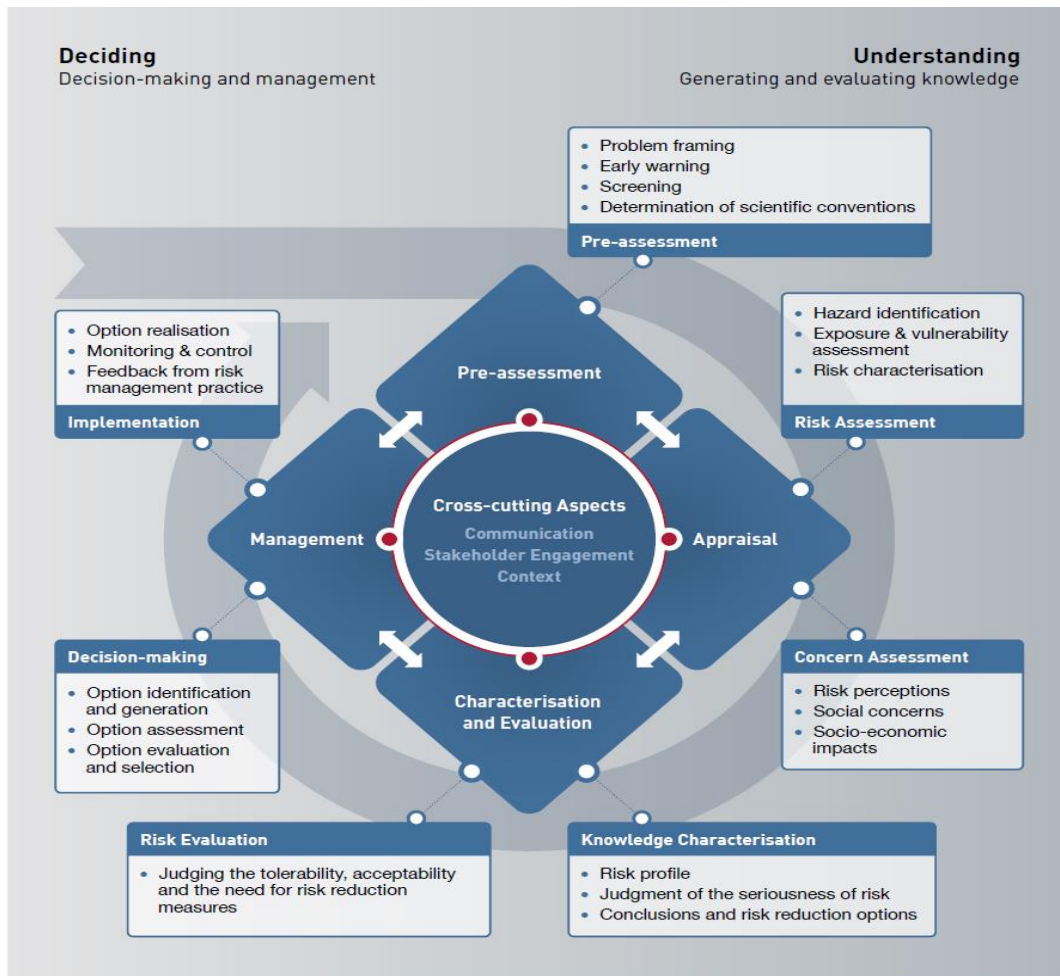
**Deciding**
Decision-making and management

**Understanding**
Generating and evaluating knowledge

- Problem framing
- Early warning
- Screening
- Determination of scientific conventions

Pre-assessment

- Option realisation
- Monitoring & control
- Feedback from risk management practice

Implementation

- Hazard identification
- Exposure & vulnerability assessment
- Risk characterisation

Risk Assessment

Pre-assessment

Management

Cross-cutting Aspects
Communication
Stakeholder Engagement
Context

Appraisal

Characterisation and Evaluation

Decision-making

- Option identification and generation
- Option assessment
- Option evaluation and selection

Concern Assessment

- Risk perceptions
- Social concerns
- Socio-economic impacts

Risk Evaluation

- Judging the tolerability, acceptability and the need for risk reduction measures

Knowledge Characterisation

- Risk profile
- Judgment of the seriousness of risk
- Conclusions and risk reduction options